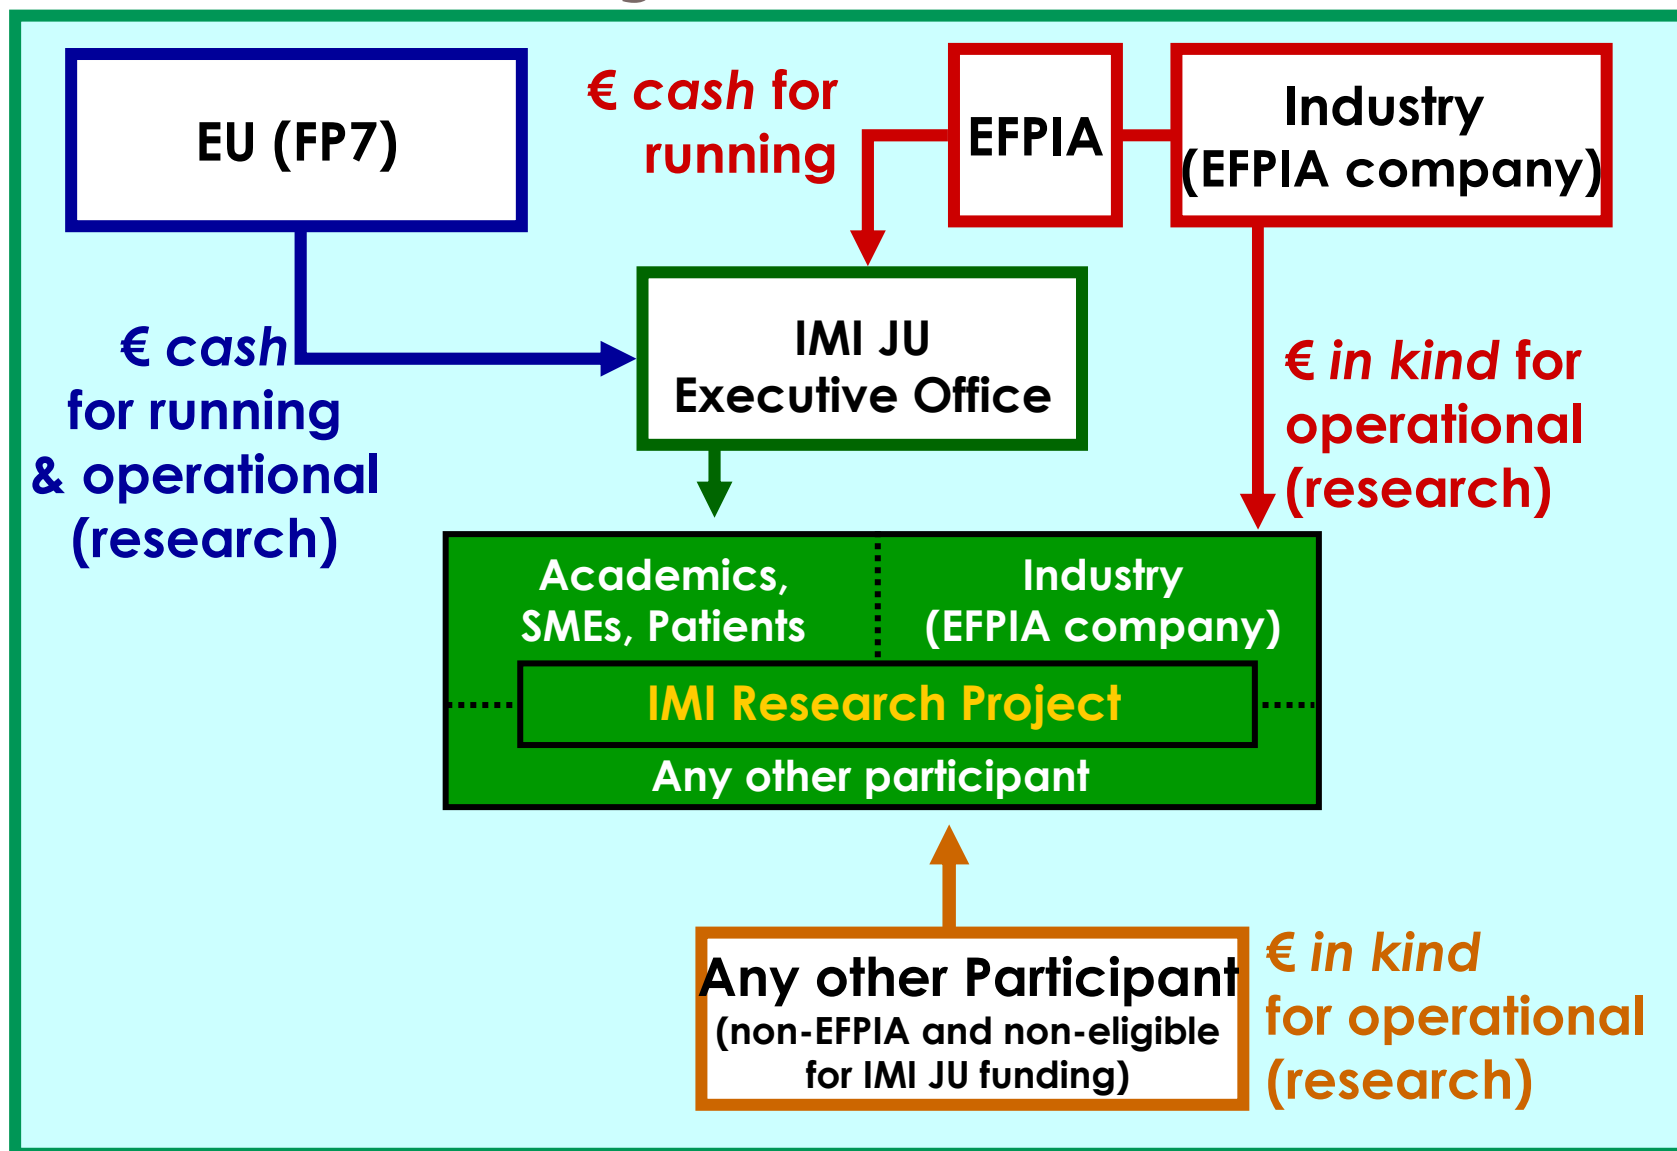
EU (FP7)

€ cash for running

EFPIA

Industry (EFPIA company)

€ cash for running & operational (research)

IMI JU Executive Office

€ in kind for operational (research)

Academics, SMEs, Patients

Industry (EFPIA company)

IMI Research Project

Any other participant

Any other Participant (non-EFPIA and non-eligible for IMI JU funding)

€ in kind for operational (research)